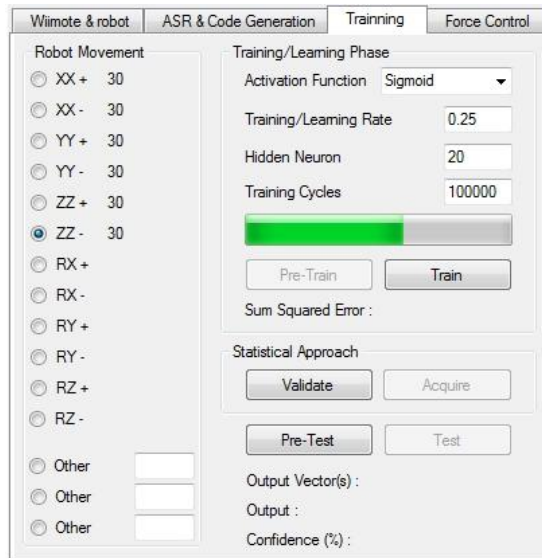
Wiimote & robot | ASR & Code Generation | Trainning | Force Control

Robot Movement
XX + 30
XX - 30
YY + 30
YY - 30
ZZ + 30
ZZ - 30
RX +
RX -
RY +
RY -
RZ +
RZ -
Other
Other
Other

Training/Learning Phase
Activation Function Sigmoid
Training/Learning Rate 0.25
Hidden Neuron 20
Training Cycles 100000
Pre-Train
Train
Sum Squared Error :

Statistical Approach
Validate
Acquire

Pre-Test
Test
Output Vector(s) :
Output :
Confidence (%) :